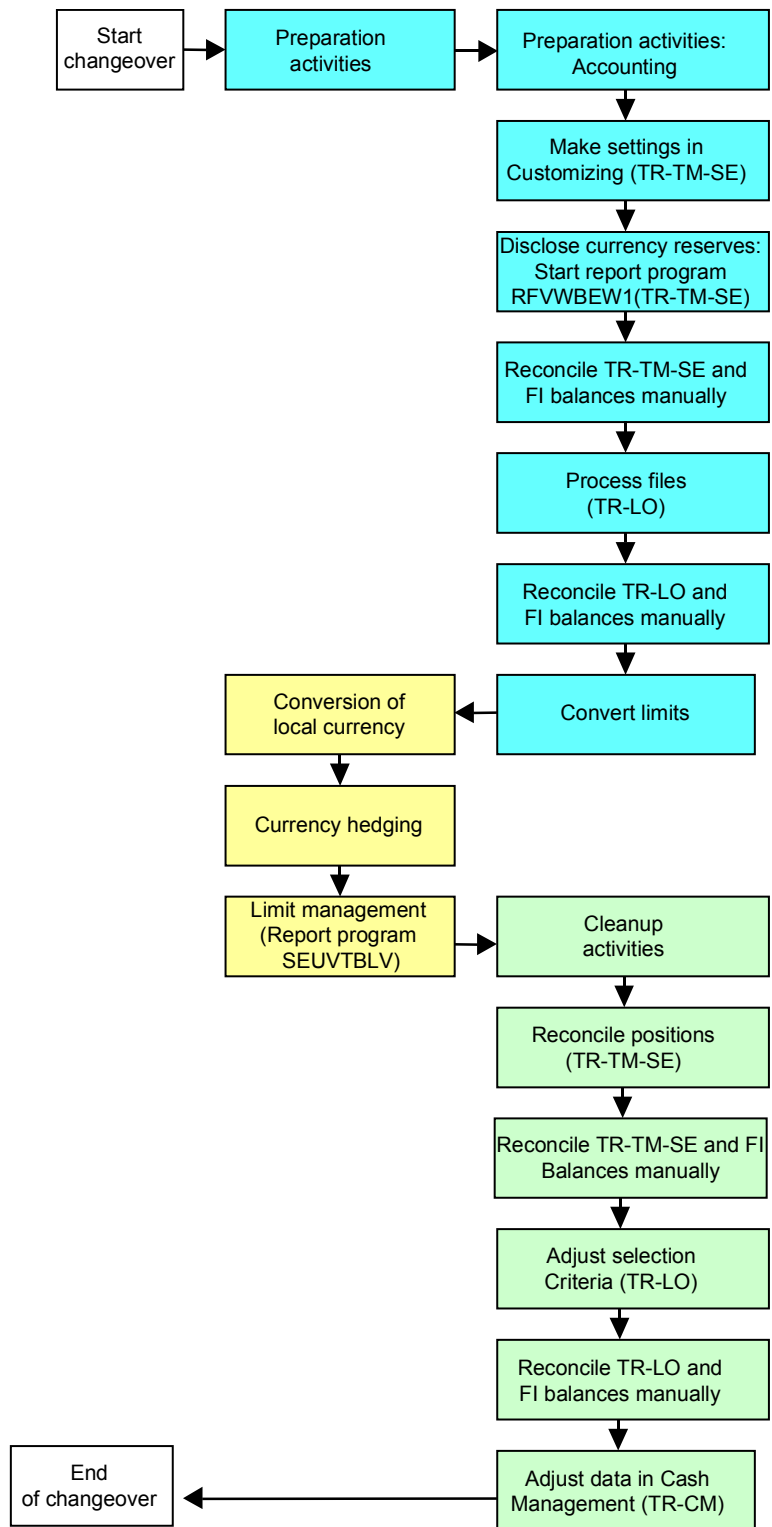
Start changeover

Preparation activities

Preparation activities: Accounting

Make settings in Customizing (TR-TM-SE)

Disclose currency reserves: Start report program RFVWBEW1(TR-TM-SE)

Reconcile TR-TM-SE and FI balances manually

Process files (TR-LO)

Reconcile TR-LO and FI balances manually

Convert limits

Conversion of local currency

Currency hedging

Limit management (Report program SEUVTBLV)

Cleanup activities

Reconcile positions (TR-TM-SE)

Reconcile TR-TM-SE and FI Balances manually

Adjust selection Criteria (TR-LO)

Reconcile TR-LO and FI balances manually

Adjust data in Cash Management (TR-CM)

End of changeover